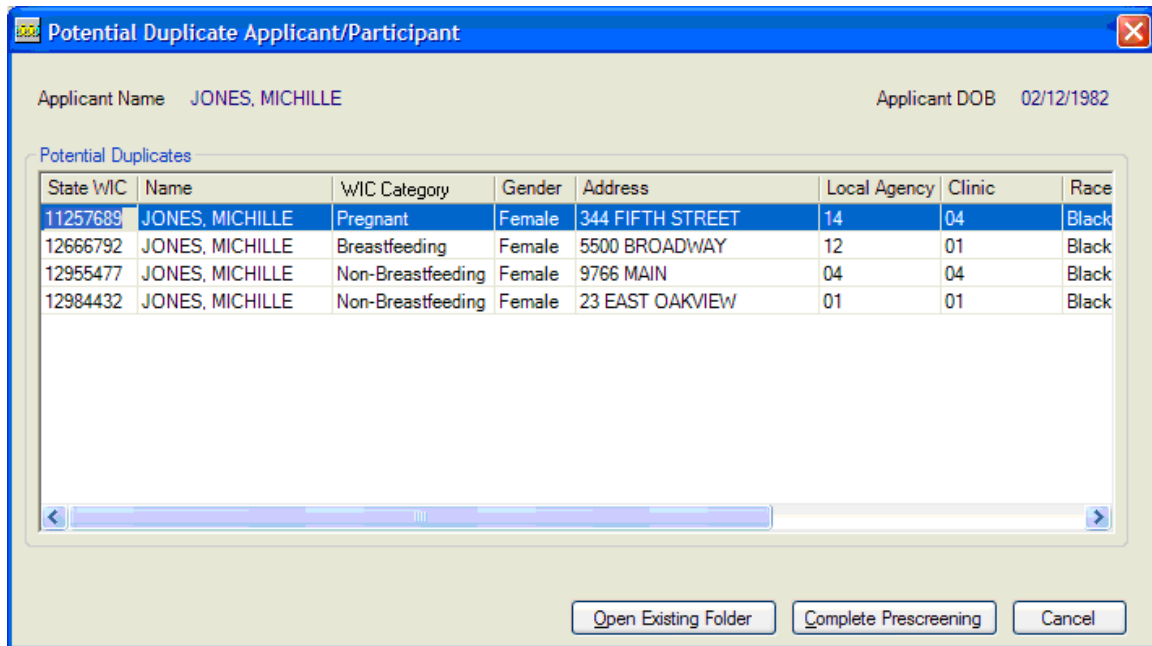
Potential Duplicate Applicant/Participant

Applicant Name JONES, MICHILLE

Applicant DOB 02/12/1982

Potential Duplicates

| State WIC | Name | WIC Category | Gender | Address | Local Agency | Clinic | Race |
|---|---|---|---|---|---|---|---|
| 11257689 | JONES, MICHILLE | Pregnant | Female | 344 FIFTH STREET | 14 | 04 | Black |
| 12666792 | JONES, MICHILLE | Breastfeeding | Female | 5500 BROADWAY | 12 | 01 | Black |
| 12955477 | JONES, MICHILLE | Non-Breastfeeding | Female | 9766 MAIN | 04 | 04 | Black |
| 12984432 | JONES, MICHILLE | Non-Breastfeeding | Female | 23 EAST OAKVIEW | 01 | 01 | Black |

Open Existing Folder

Complete Prescreening

Cancel